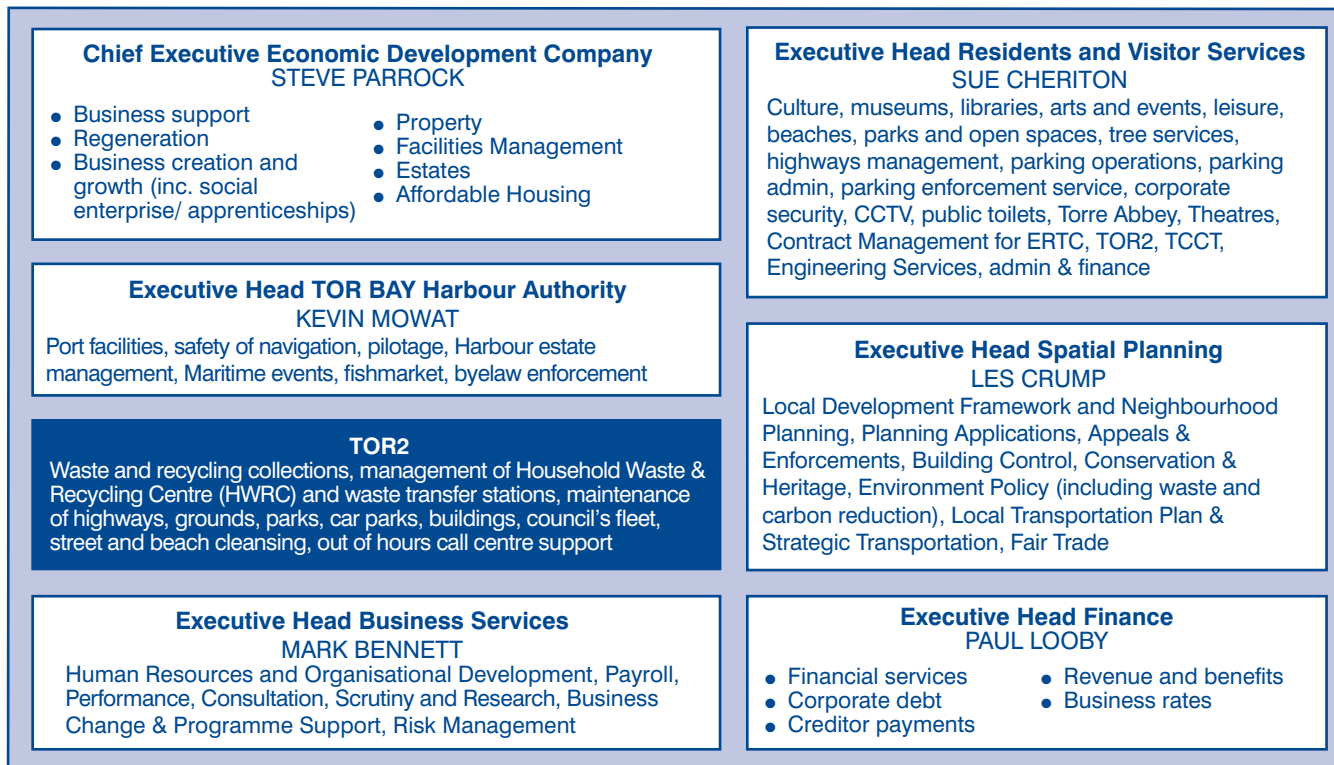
**Chief Executive Economic Development Company**
STEVE PARROCK

- Business support
- Regeneration
- Business creation and growth (inc. social enterprise/ apprenticeships)

- Property
- Facilities Management
- Estates
- Affordable Housing

**Executive Head TOR BAY Harbour Authority**
KEVIN MOWAT
Port facilities, safety of navigation, pilotage, Harbour estate management, Maritime events, fishmarket, byelaw enforcement

**TOR2**
Waste and recycling collections, management of Household Waste & Recycling Centre (HWRC) and waste transfer stations, maintenance of highways, grounds, parks, car parks, buildings, council's fleet, street and beach cleansing, out of hours call centre support

**Executive Head Business Services**
MARK BENNETT
Human Resources and Organisational Development, Payroll, Performance, Consultation, Scrutiny and Research, Business Change & Programme Support, Risk Management

**Executive Head Residents and Visitor Services**
SUE CHERITON
Culture, museums, libraries, arts and events, leisure, beaches, parks and open spaces, tree services, highways management, parking operations, parking admin, parking enforcement service, corporate security, CCTV, public toilets, Torre Abbey, Theatres, Contract Management for ERTC, TOR2, TCCT, Engineering Services, admin & finance

**Executive Head Spatial Planning**
LES CRUMP
Local Development Framework and Neighbourhood Planning, Planning Applications, Appeals & Enforcements, Building Control, Conservation & Heritage, Environment Policy (including waste and carbon reduction), Local Transportation Plan & Strategic Transportation, Fair Trade

**Executive Head Finance**
PAUL LOOBY

- Financial services
- Corporate debt
- Creditor payments

- Revenue and benefits
- Business rates